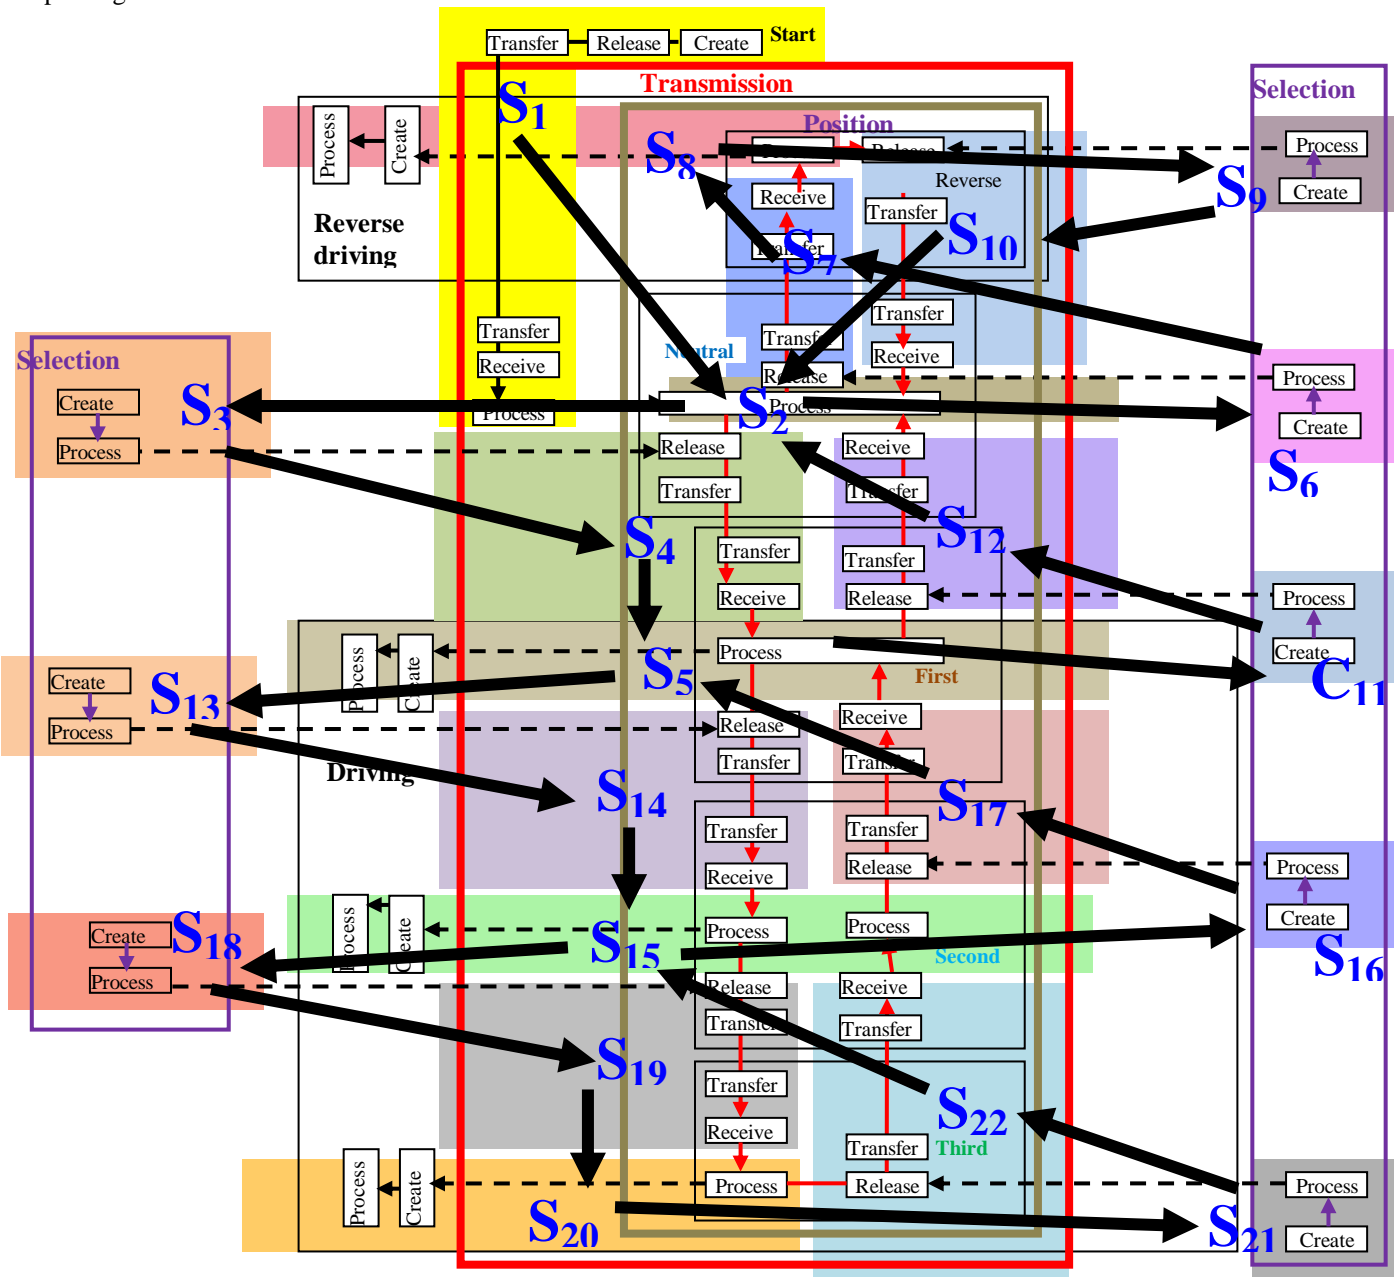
Transfer
Release
Create
Start
Transmission
$S_1$
Position
Process
Create
Reverse driving
$S_8$
Release
Reverse
Receive
Transfer
$S_{10}$
Transfer
$S_7$
Selection
Process
Create
$S_9$
Transfer
Receive
Process
Transfer
Receive
Neutral
Transfer
Release
Selection
Create
Process
$S_3$
$S_2$
Process
Process
Create
$S_6$
Release
Receive
Transfer
Transfer
$S_{12}$
$S_4$
Transfer
Receive
Transfer
Release
Process
Create
Process
Create
$S_5$
Process
First
$C_{11}$
Create
Process
$S_{13}$
Release
Receive
Transfer
Transfer
Driving
$S_{17}$
$S_{14}$
Transfer
Receive
Transfer
Release
Process
Create
Process
Create
$S_{16}$
Create
Process
$S_{18}$
Process
Create
$S_{15}$
Process
Process
Second
Release
Receive
Transfer
Transfer
$S_{19}$
$S_{22}$
Transfer
Receive
Transfer
Third
Process
Release
Process
Create
Process
Create
$S_{20}$
$S_{21}$
Create